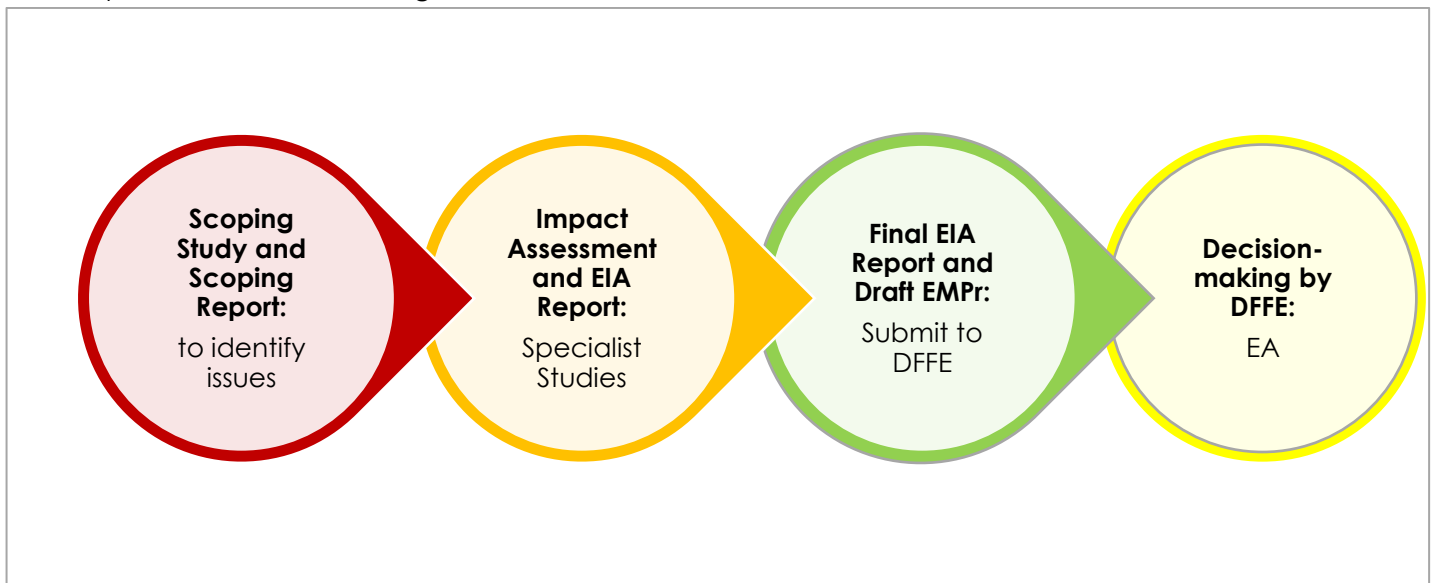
**Scoping Study and Scoping Report:**
to identify issues

**Impact Assessment and EIA Report:**
Specialist Studies

**Final EIA Report and Draft EMPr:**
Submit to DFFE

**Decision-making by DFFE:**
EA